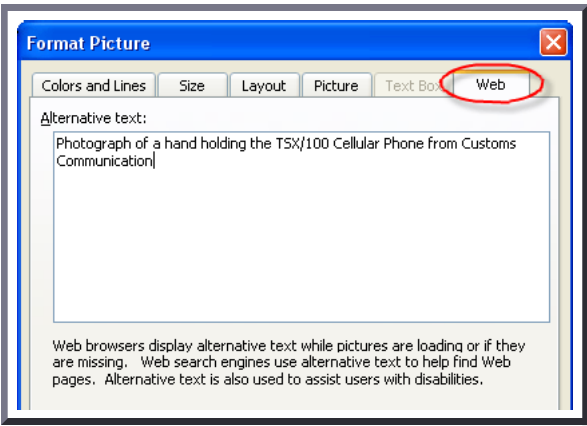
Format Picture

Colors and Lines | Size | Layout | Picture | Text Box | Web

Alternative text:

Photograph of a hand holding the TSX/100 Cellular Phone from Customs Communication

Web browsers display alternative text while pictures are loading or if they are missing. Web search engines use alternative text to help find Web pages. Alternative text is also used to assist users with disabilities.